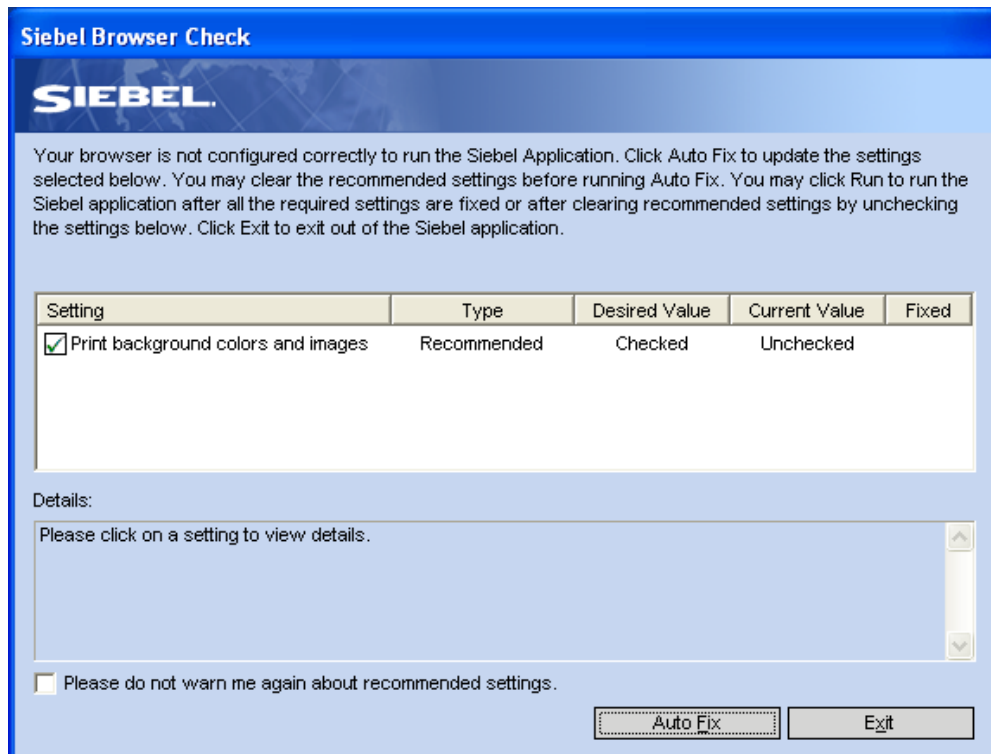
Siebel Browser Check

SIEBEL.

Your browser is not configured correctly to run the Siebel Application. Click Auto Fix to update the settings selected below. You may clear the recommended settings before running Auto Fix. You may click Run to run the Siebel application after all the required settings are fixed or after clearing recommended settings by unchecking the settings below. Click Exit to exit out of the Siebel application.

| Setting | Type | Desired Value | Current Value | Fixed |
|---|---|---|---|---|
| Print background colors and images | Recommended | Checked | Unchecked | |

Details:

Please click on a setting to view details.

Please do not warn me again about recommended settings.

Auto Fix

Exit